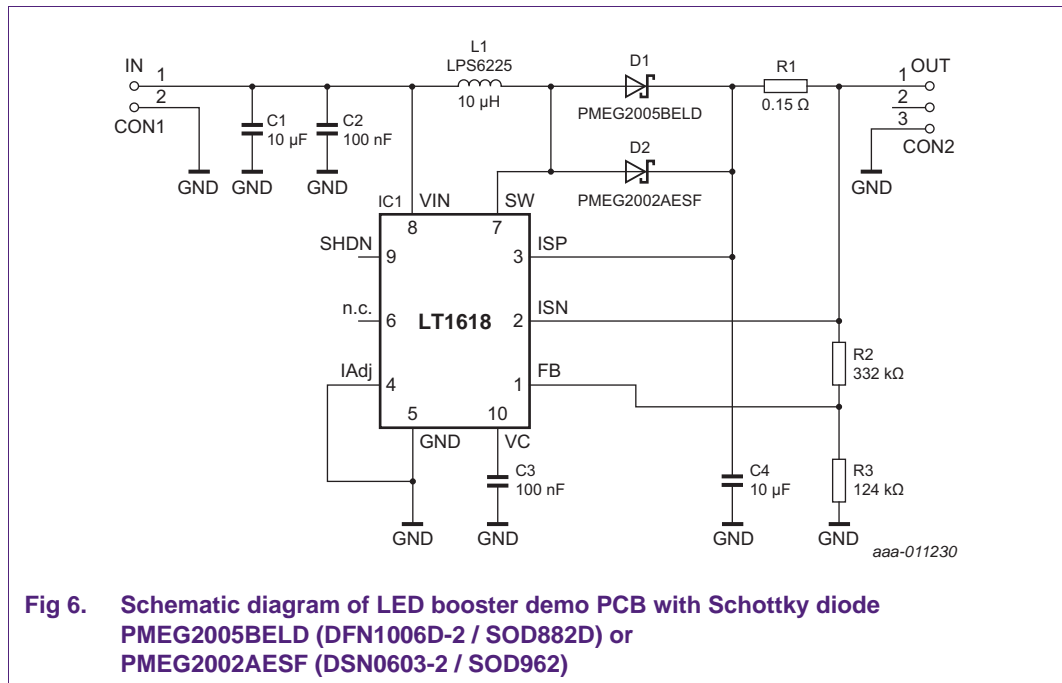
IN
1
2
CON1
GND
C1
10 µF
GND
C2
100 nF
GND
L1
LPS6225
10 µH
D1
PMEG2005BELD
D2
PMEG2002AESF
R1
0.15 Ω
1 OUT
2
3
CON2
GND
IC1
VIN
8
SW
7
SHDN
9
ISP
3
n.c.
6
LT1618
ISN
2
IAdj
4
FB
1
5
10
GND
VC
C3
100 nF
GND
GND
C4
10 µF
GND
R2
332 kΩ
R3
124 kΩ
GND
aaa-011230

Fig 6. Schematic diagram of LED booster demo PCB with Schottky diode PMEG2005BELD (DFN1006D-2 / SOD882D) or PMEG2002AESF (DSN0603-2 / SOD962)